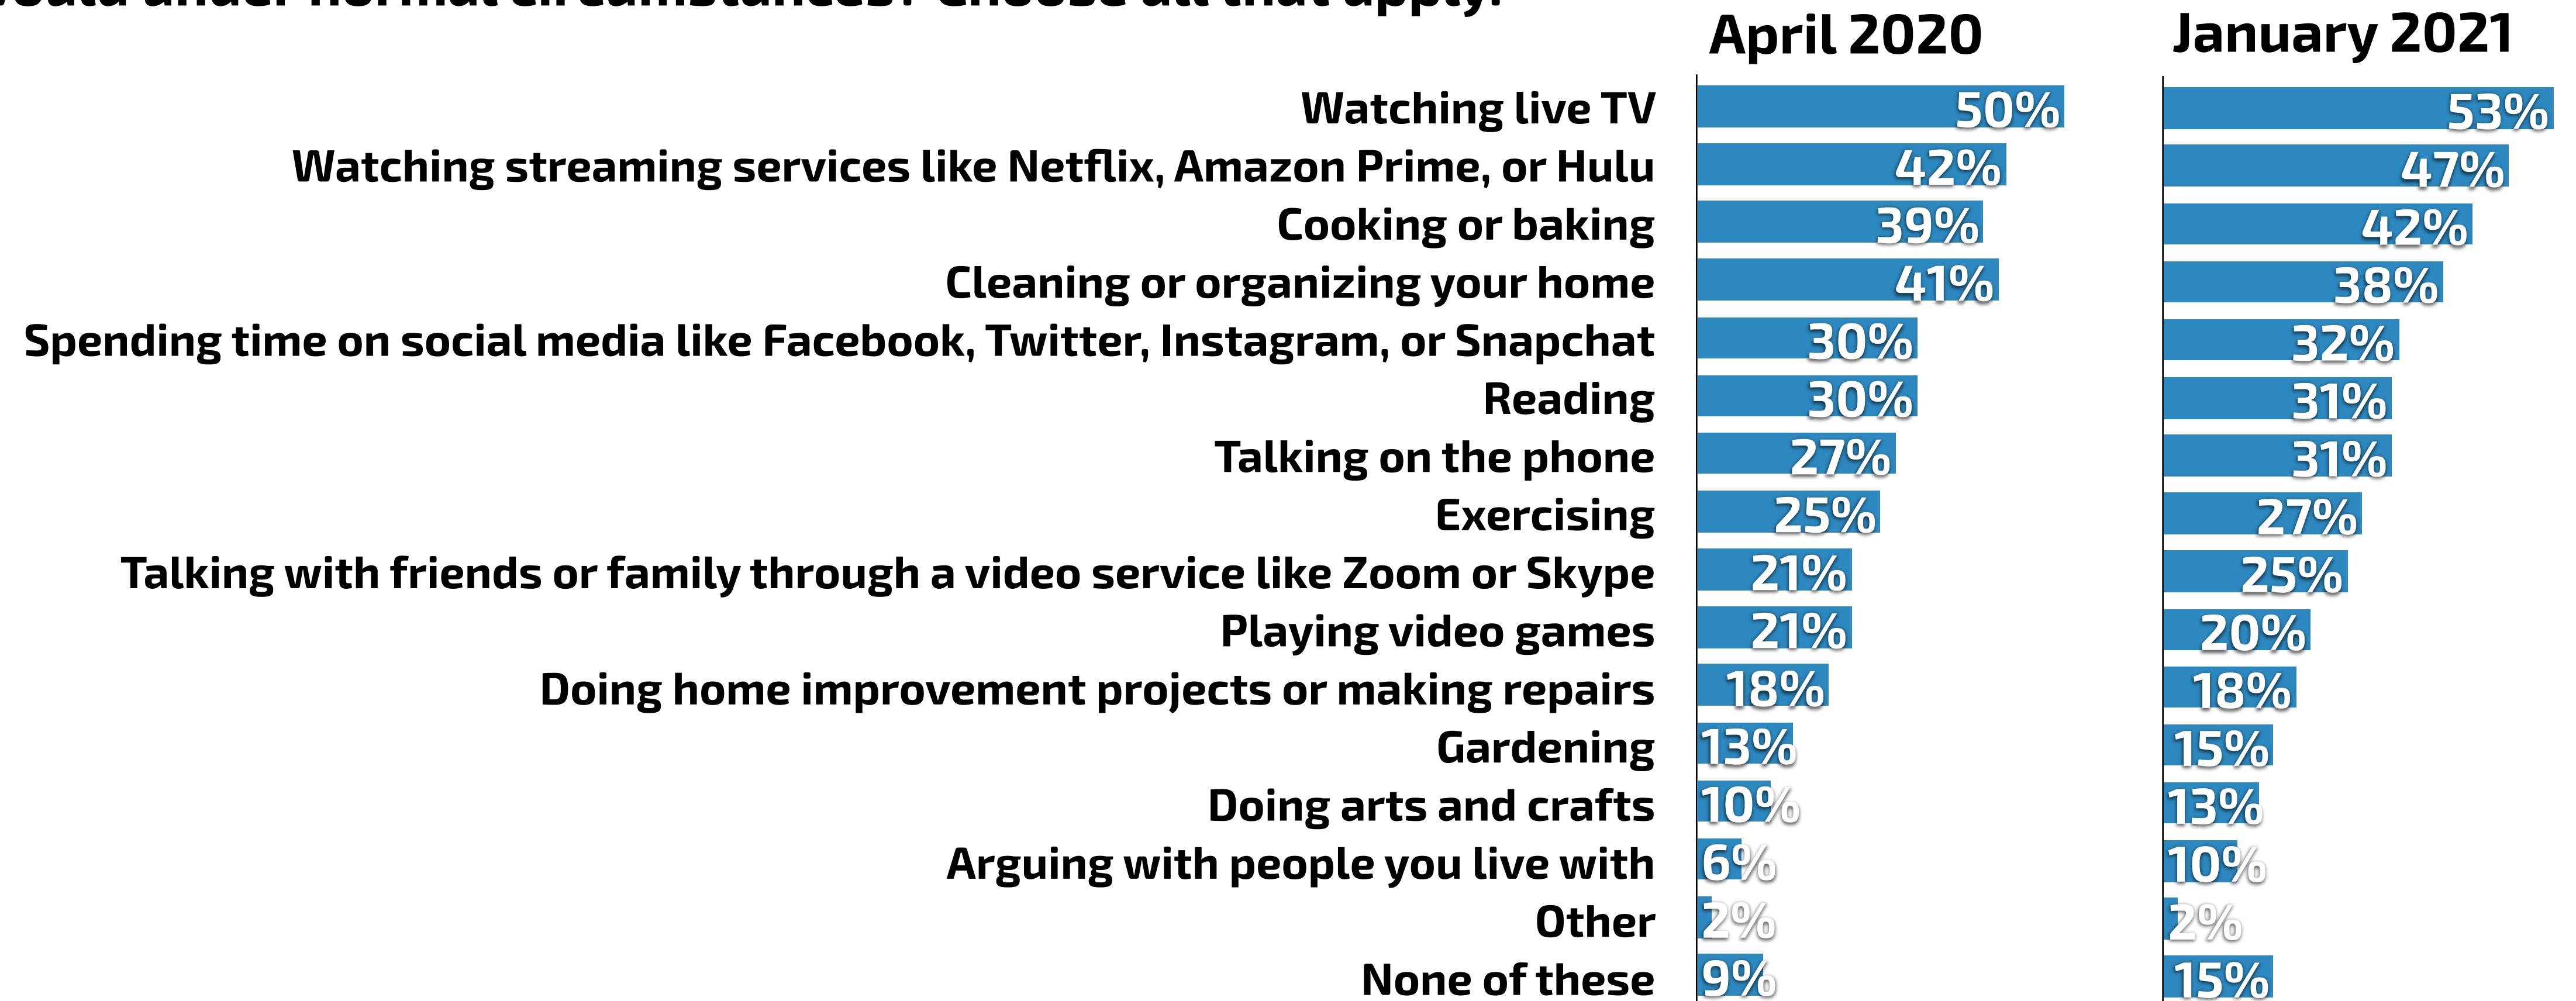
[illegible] under normal circumstances? Choose all that apply.

| | April 2020 | January 2021 |
|---|---|---|
| Watching live TV | 50% | 53% |
| Watching streaming services like Netflix, Amazon Prime, or Hulu | 42% | 47% |
| Cooking or baking | 39% | 42% |
| Cleaning or organizing your home | 41% | 38% |
| Spending time on social media like Facebook, Twitter, Instagram, or Snapchat | 30% | 32% |
| Reading | 30% | 31% |
| Talking on the phone | 27% | 31% |
| Exercising | 25% | 27% |
| Talking with friends or family through a video service like Zoom or Skype | 21% | 25% |
| Playing video games | 21% | 20% |
| Doing home improvement projects or making repairs | 18% | 18% |
| Gardening | 13% | 15% |
| Doing arts and crafts | 10% | 13% |
| Arguing with people you live with | 6% | 10% |
| Other | 2% | 2% |
| None of these | 9% | 15% |